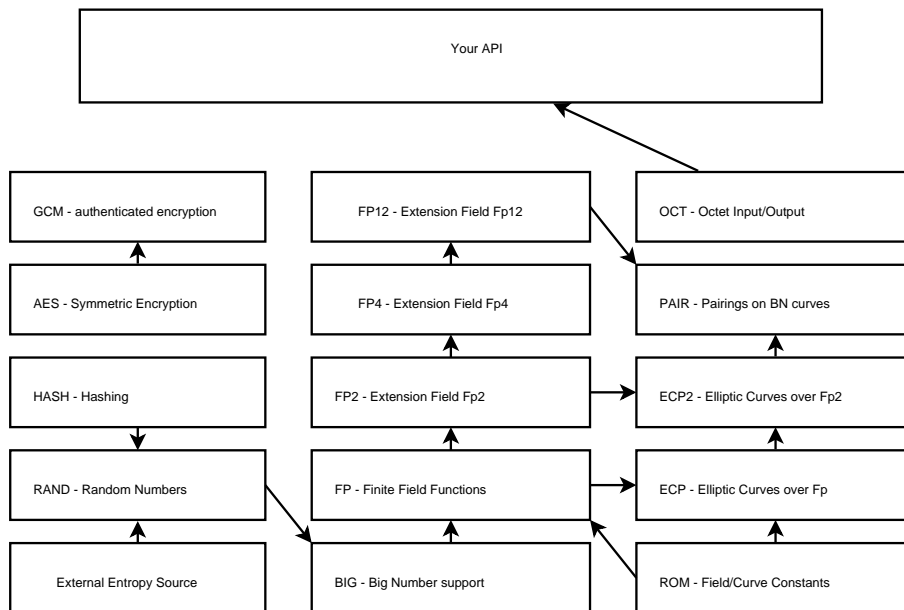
Your API

GCM - authenticated encryption

FP12 - Extension Field Fp12

OCT - Octet Input/Output

AES - Symmetric Encryption

FP4 - Extension Field Fp4

PAIR - Pairings on BN curves

HASH - Hashing

FP2 - Extension Field Fp2

ECP2 - Elliptic Curves over Fp2

RAND - Random Numbers

FP - Finite Field Functions

ECP - Elliptic Curves over Fp

External Entropy Source

BIG - Big Number support

ROM - Field/Curve Constants